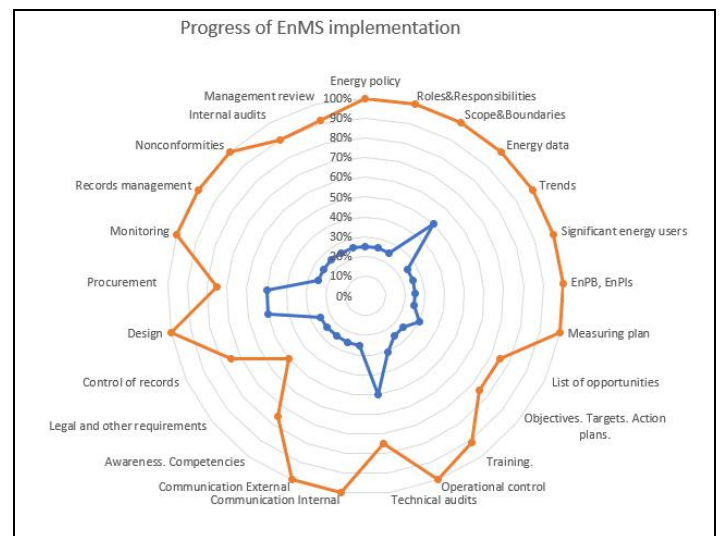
Progress of EnMS implementation

Energy policy
100%
90%
80%
70%
60%
50%
40%
30%
20%
10%
0%

Roles&Responsibilities
Scope&Boundaries
Energy data
Trends
Significant energy users
EnPB, EnPIs
Measuring plan
List of opportunities
Objectives. Targets. Action plans.
Training.
Operational control
Technical audits
Communication Internal
Communication External
Awareness. Competencies
Legal and other requirements
Control of records
Design
Procurement
Monitoring
Records management
Nonconformities
Internal audits
Management review